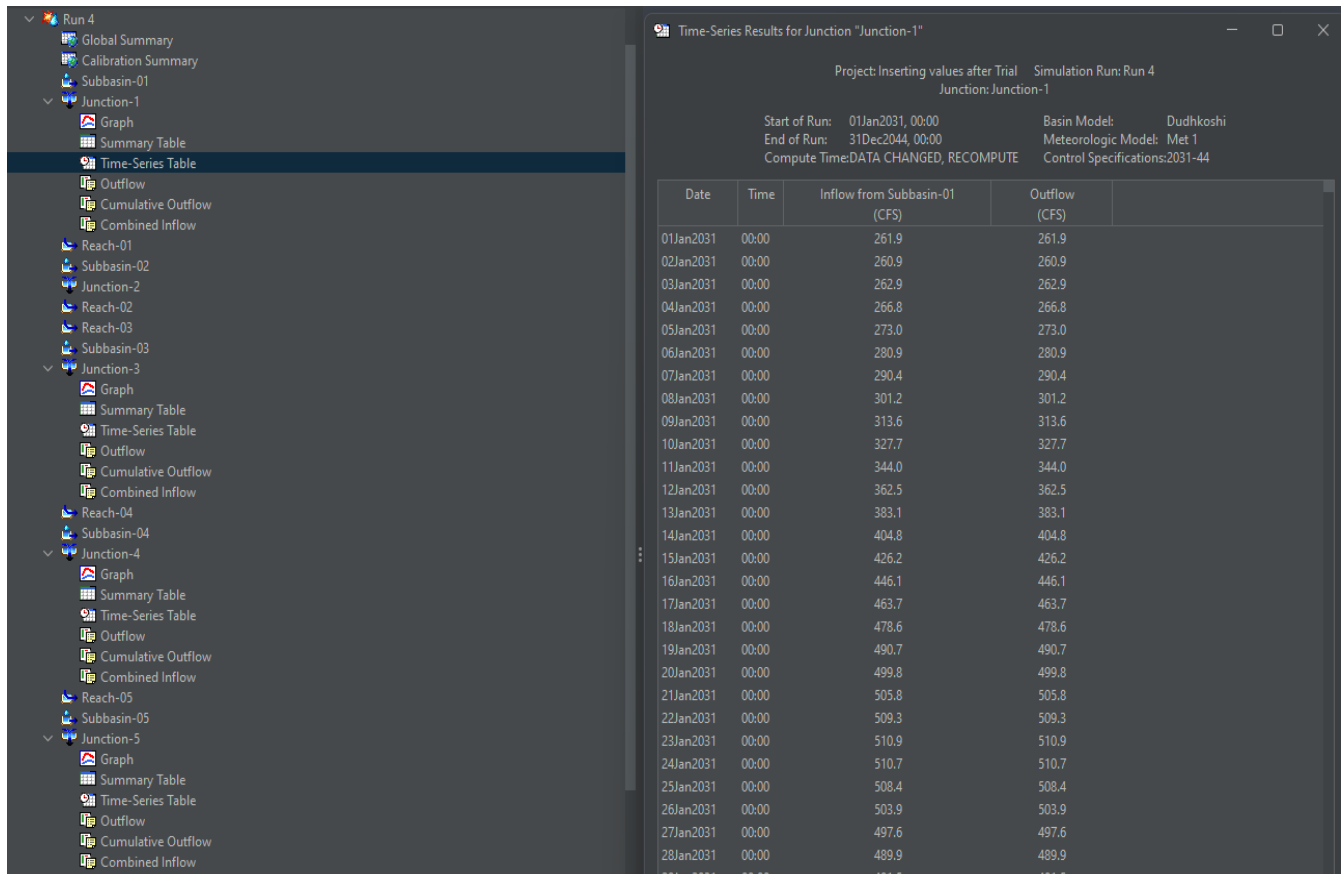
Run 4
Global Summary
Calibration Summary
Subbasin-01
Junction-1
Graph
Summary Table
Time-Series Table
Outflow
Cumulative Outflow
Combined Inflow
Reach-01
Subbasin-02
Junction-2
Reach-02
Reach-03
Subbasin-03
Junction-3
Graph
Summary Table
Time-Series Table
Outflow
Cumulative Outflow
Combined Inflow
Reach-04
Subbasin-04
Junction-4
Graph
Summary Table
Time-Series Table
Outflow
Cumulative Outflow
Combined Inflow
Reach-05
Subbasin-05
Junction-5
Graph
Summary Table
Time-Series Table
Outflow
Cumulative Outflow
Combined Inflow

Time-Series Results for Junction "Junction-1"

Project: Inserting values after Trial Simulation Run: Run 4
Junction: Junction-1

Start of Run: 01Jan2031, 00:00
End of Run: 31Dec2044, 00:00
Compute Time:DATA CHANGED, RECOMPUTE

Basin Model: Dudhkoshi
Meteorologic Model: Met 1
Control Specifications:2031-44

| Date | Time | Inflow from Subbasin-01 (CFS) | Outflow (CFS) |
|---|---|---|---|
| 01Jan2031 | 00:00 | 261.9 | 261.9 |
| 02Jan2031 | 00:00 | 260.9 | 260.9 |
| 03Jan2031 | 00:00 | 262.9 | 262.9 |
| 04Jan2031 | 00:00 | 266.8 | 266.8 |
| 05Jan2031 | 00:00 | 273.0 | 273.0 |
| 06Jan2031 | 00:00 | 280.9 | 280.9 |
| 07Jan2031 | 00:00 | 290.4 | 290.4 |
| 08Jan2031 | 00:00 | 301.2 | 301.2 |
| 09Jan2031 | 00:00 | 313.6 | 313.6 |
| 10Jan2031 | 00:00 | 327.7 | 327.7 |
| 11Jan2031 | 00:00 | 344.0 | 344.0 |
| 12Jan2031 | 00:00 | 362.5 | 362.5 |
| 13Jan2031 | 00:00 | 383.1 | 383.1 |
| 14Jan2031 | 00:00 | 404.8 | 404.8 |
| 15Jan2031 | 00:00 | 426.2 | 426.2 |
| 16Jan2031 | 00:00 | 446.1 | 446.1 |
| 17Jan2031 | 00:00 | 463.7 | 463.7 |
| 18Jan2031 | 00:00 | 478.6 | 478.6 |
| 19Jan2031 | 00:00 | 490.7 | 490.7 |
| 20Jan2031 | 00:00 | 499.8 | 499.8 |
| 21Jan2031 | 00:00 | 505.8 | 505.8 |
| 22Jan2031 | 00:00 | 509.3 | 509.3 |
| 23Jan2031 | 00:00 | 510.9 | 510.9 |
| 24Jan2031 | 00:00 | 510.7 | 510.7 |
| 25Jan2031 | 00:00 | 508.4 | 508.4 |
| 26Jan2031 | 00:00 | 503.9 | 503.9 |
| 27Jan2031 | 00:00 | 497.6 | 497.6 |
| 28Jan2031 | 00:00 | 489.9 | 489.9 |